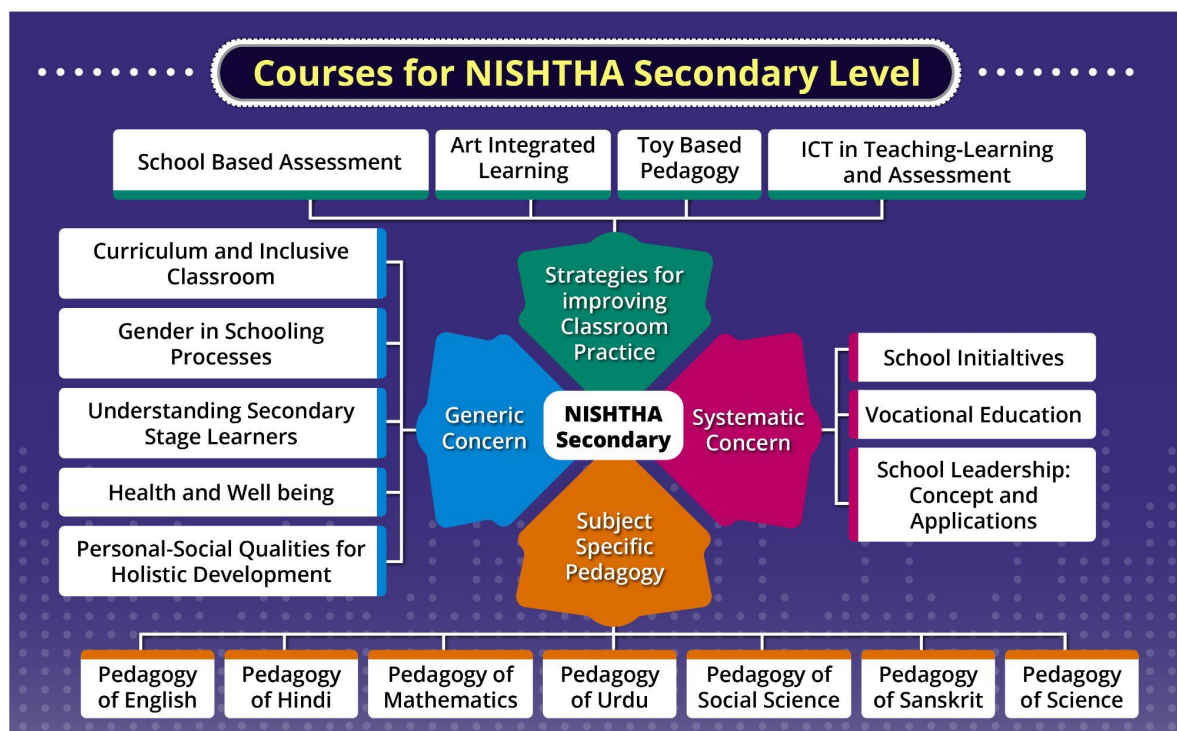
Courses for NISHTHA Secondary Level

School Based Assessment

Art Integrated Learning

Toy Based Pedagogy

ICT in Teaching-Learning and Assessment

Curriculum and Inclusive Classroom

Gender in Schooling Processes

Understanding Secondary Stage Learners

Health and Well being

Personal-Social Qualities for Holistic Development

Strategies for improving Classroom Practice

Generic Concern

NISHTHA Secondary

Systematic Concern

Subject Specific Pedagogy

School Initialtives

Vocational Education

School Leadership: Concept and Applications

Pedagogy of English

Pedagogy of Hindi

Pedagogy of Mathematics

Pedagogy of Urdu

Pedagogy of Social Science

Pedagogy of Sanskrit

Pedagogy of Science